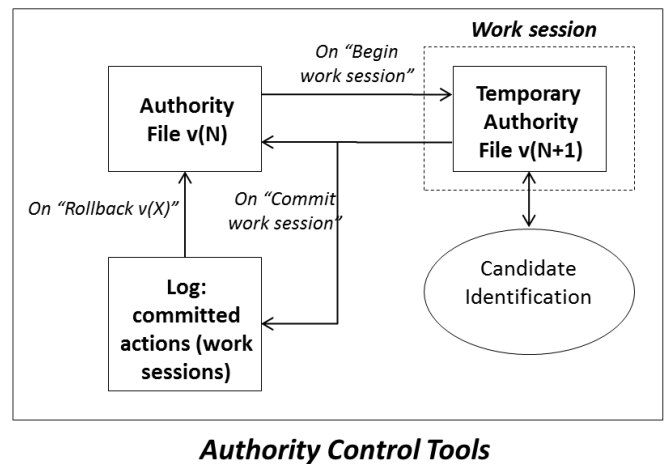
Work session

On "Begin work session"

Authority File v(N)

Temporary Authority File v(N+1)

On "Commit work session"

On "Rollback v(X)"

Log: committed actions (work sessions)

Candidate Identification

Authority Control Tools